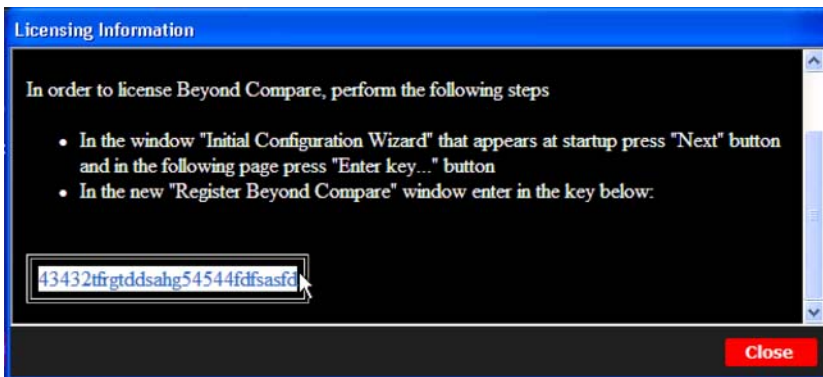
Licensing Information

In order to license Beyond Compare, perform the following steps

- In the window "Initial Configuration Wizard" that appears at startup press "Next" button and in the following page press "Enter key..." button
- In the new "Register Beyond Compare" window enter in the key below:

43432tfrgtddsahg54544fdfsasfd

Close